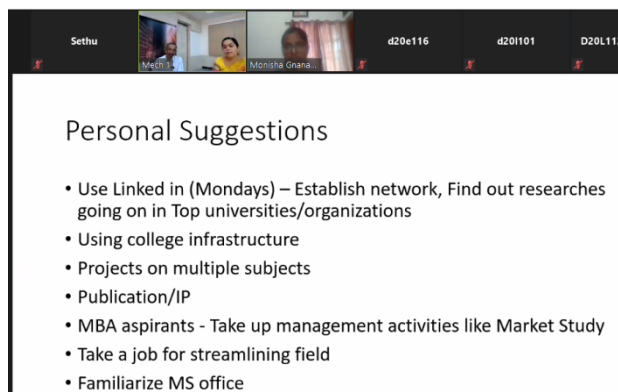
Sethu
Mech 1
Monisha Gnana...
d20e116
d20l101
D20L11

Personal Suggestions

• Use Linked in (Mondays) – Establish network, Find out researches going on in Top universities/organizations
• Using college infrastructure
• Projects on multiple subjects
• Publication/IP
• MBA aspirants - Take up management activities like Market Study
• Take a job for streamlining field
• Familiarize MS office